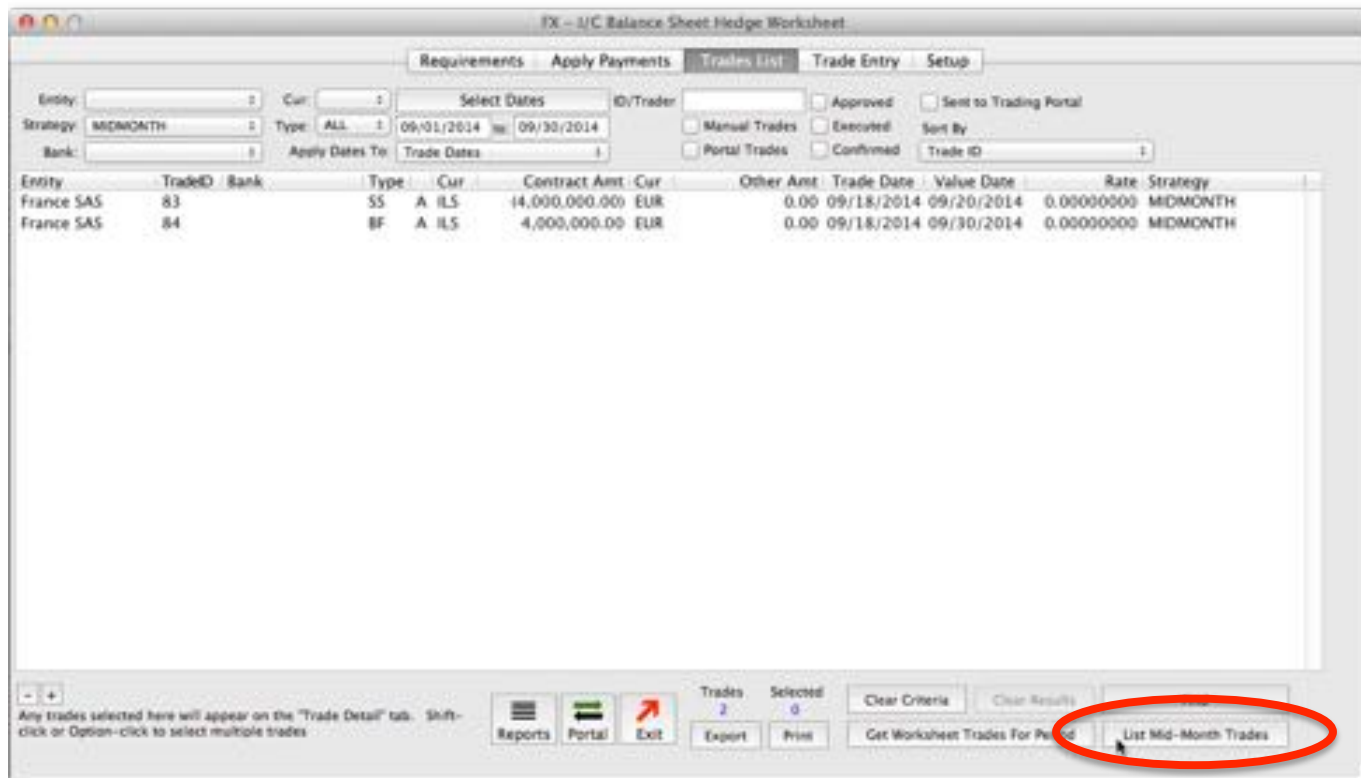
FX – I/C Balance Sheet Hedge Worksheet

Requirements | Apply Payments | Trades List | Trade Entry | Setup

Entity:
Cur:
Select Dates
ID/Trader
Approved
Sent to Trading Portal
Strategy: MIDMONTH
Type: ALL
09/01/2014 to 09/30/2014
Manual Trades
Executed
Sort By
Bank:
Apply Dates To: Trade Dates
Portal Trades
Confirmed
Trade ID

| Entity | TradeID | Bank | Type | | Cur | Contract Amt | Cur | Other Amt | Trade Date | Value Date | Rate | Strategy |
|---|---|---|---|---|---|---|---|---|---|---|---|---|
| France SAS | 83 | | SS | A | ILS | (4,000,000.00) | EUR | 0.00 | 09/18/2014 | 09/20/2014 | 0.00000000 | MIDMONTH |
| France SAS | 84 | | BF | A | ILS | 4,000,000.00 | EUR | 0.00 | 09/18/2014 | 09/30/2014 | 0.00000000 | MIDMONTH |

- +
Any trades selected here will appear on the "Trade Detail" tab. Shift-click or Option-click to select multiple trades

Reports
Portal
Exit
Trades 2
Selected 0
Export
Print
Clear Criteria
Clear Results
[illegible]
Get Worksheet Trades For Period
List Mid-Month Trades